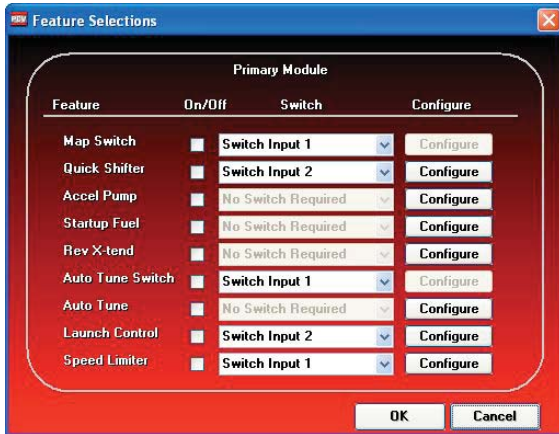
Feature Selections

Primary Module

| Feature | On/Off | Switch | Configure |
|---|---|---|---|
| Map Switch | | Switch Input 1 | Configure |
| Quick Shifter | | Switch Input 2 | Configure |
| Accel Pump | | No Switch Required | Configure |
| Startup Fuel | | No Switch Required | Configure |
| Rev X-tend | | No Switch Required | Configure |
| Auto Tune Switch | | Switch Input 1 | Configure |
| Auto Tune | | No Switch Required | Configure |
| Launch Control | | Switch Input 2 | Configure |
| Speed Limiter | | Switch Input 1 | Configure |

OK Cancel